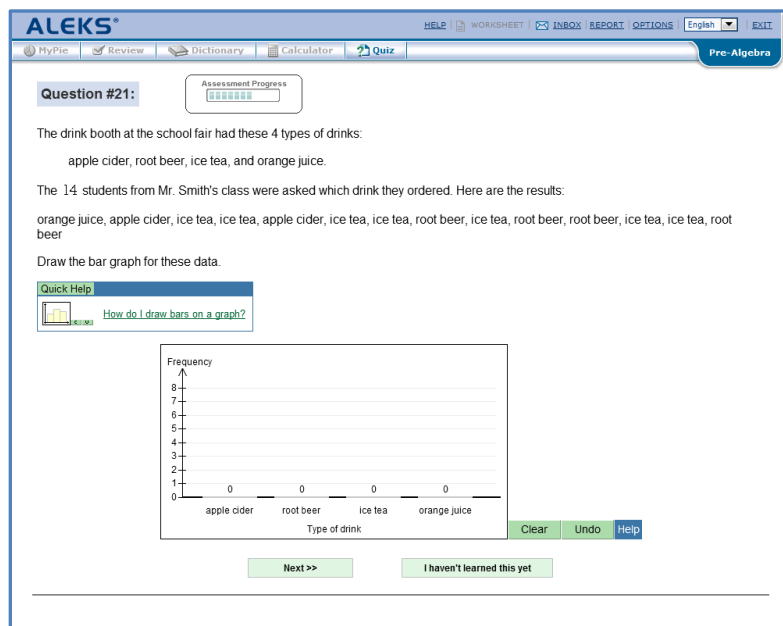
ALEKS®

HELP | WORKSHEET | INBOX | REPORT | OPTIONS | English | EXIT

MyPie | Review | Dictionary | Calculator | Quiz

Pre-Algebra

Question #21:

Assessment Progress

The drink booth at the school fair had these 4 types of drinks:

apple cider, root beer, ice tea, and orange juice.

The 14 students from Mr. Smith's class were asked which drink they ordered. Here are the results:

orange juice, apple cider, ice tea, ice tea, apple cider, ice tea, ice tea, root beer, ice tea, root beer, root beer, ice tea, ice tea, root beer

Draw the bar graph for these data.

Quick Help

How do I draw bars on a graph?

Frequency

8
7
6
5
4
3
2
1
0

0 0 0 0

apple cider root beer ice tea orange juice

Type of drink

Clear Undo Help

Next >>

I haven't learned this yet